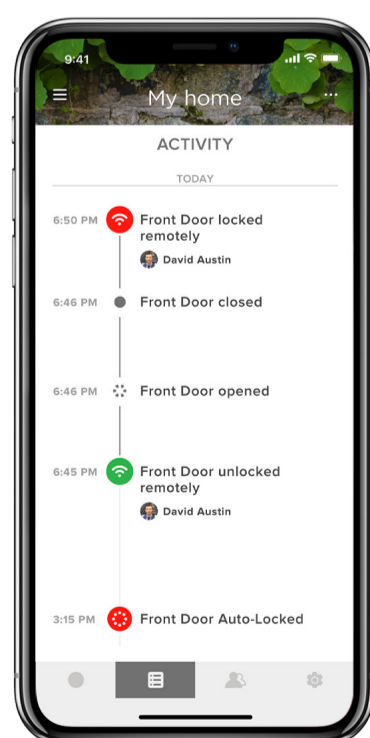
9:41

My home

ACTIVITY

TODAY

6:50 PM Front Door locked remotely
David Austin

6:46 PM Front Door closed

6:46 PM Front Door opened

6:45 PM Front Door unlocked remotely
David Austin

3:15 PM Front Door Auto-Locked